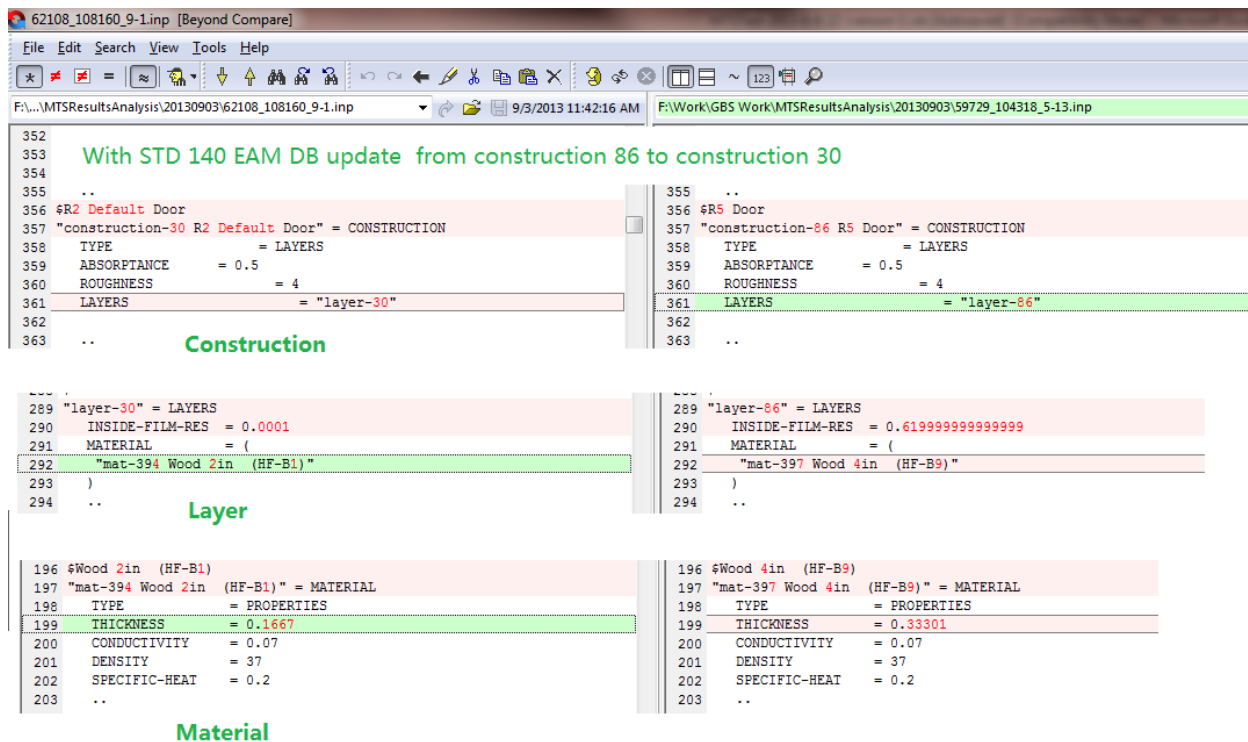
62108_108160_9-1.inp [Beyond Compare]

File Edit Search View Tools Help

F:\...\MTSResultsAnalysis\20130903\62108_108160_9-1.inp 9/3/2013 11:42:16 AM F:\Work\GBS Work\MTSResultsAnalysis\20130903\59729_104318_5-13.inp

352
353 With STD 140 EAM DB update from construction 86 to construction 30
354
355 ..
356 $R2 Default Door
357 "construction-30 R2 Default Door" = CONSTRUCTION
358 TYPE = LAYERS
359 ABSORPTANCE = 0.5
360 ROUGHNESS = 4
361 LAYERS = "layer-30"
362
363 ..

355 ..
356 $R5 Door
357 "construction-86 R5 Door" = CONSTRUCTION
358 TYPE = LAYERS
359 ABSORPTANCE = 0.5
360 ROUGHNESS = 4
361 LAYERS = "layer-86"
362
363 ..

Construction

289 "layer-30" = LAYERS
290 INSIDE-FILM-RES = 0.0001
291 MATERIAL = (
292 "mat-394 Wood 2in (HF-B1)"
293 )
294 ..

289 "layer-86" = LAYERS
290 INSIDE-FILM-RES = 0.619999999999999
291 MATERIAL = (
292 "mat-397 Wood 4in (HF-B9)"
293 )
294 ..

Layer

196 $Wood 2in (HF-B1)
197 "mat-394 Wood 2in (HF-B1)" = MATERIAL
198 TYPE = PROPERTIES
199 THICKNESS = 0.1667
200 CONDUCTIVITY = 0.07
201 DENSITY = 37
202 SPECIFIC-HEAT = 0.2
203 ..

196 $Wood 4in (HF-B9)
197 "mat-397 Wood 4in (HF-B9)" = MATERIAL
198 TYPE = PROPERTIES
199 THICKNESS = 0.33301
200 CONDUCTIVITY = 0.07
201 DENSITY = 37
202 SPECIFIC-HEAT = 0.2
203 ..

Material